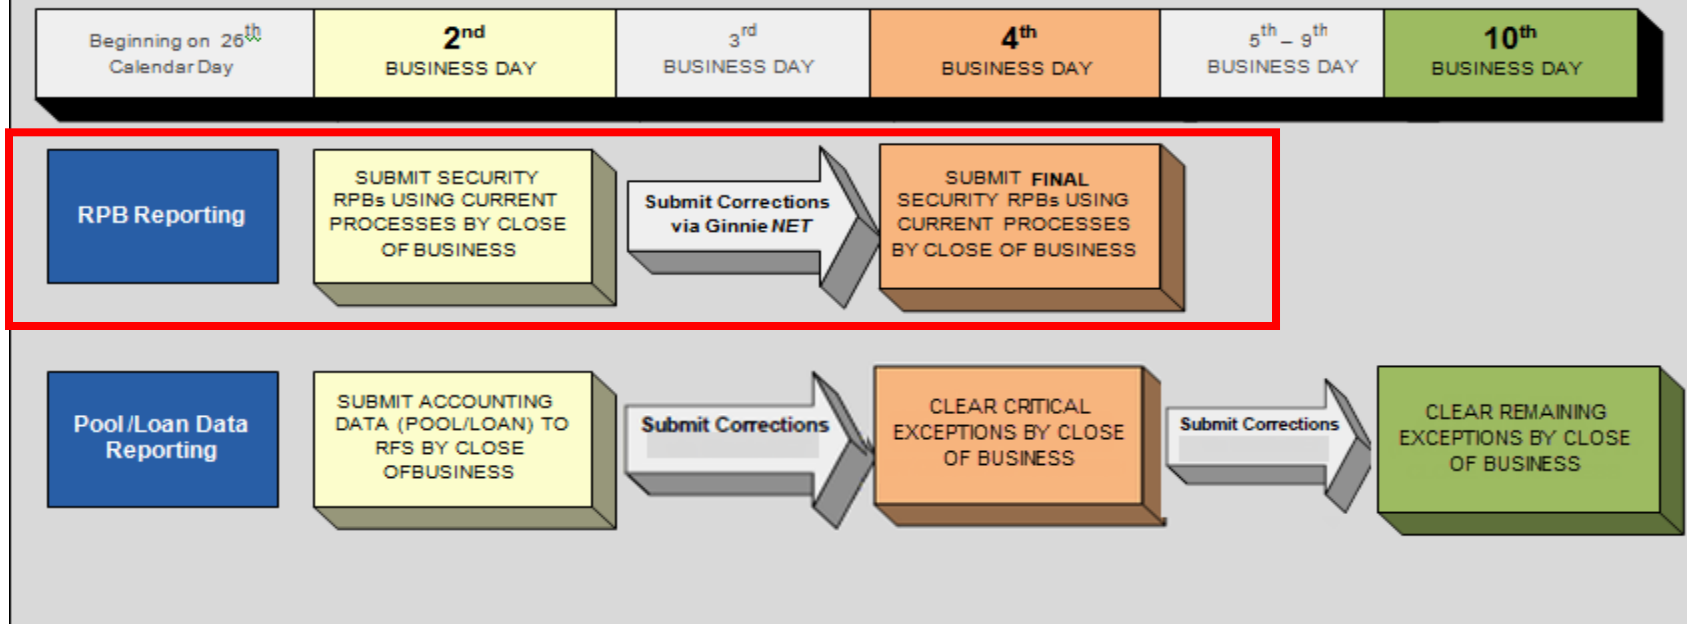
Beginning on $26^{th}$ Calendar Day

$2^{nd}$ BUSINESS DAY

$3^{rd}$ BUSINESS DAY

$4^{th}$ BUSINESS DAY

$5^{th} – 9^{th}$ BUSINESS DAY

$10^{th}$ BUSINESS DAY

RPB Reporting

SUBMIT SECURITY RPBs USING CURRENT PROCESSES BY CLOSE OF BUSINESS

Submit Corrections via Ginnie NET

SUBMIT FINAL SECURITY RPBs USING CURRENT PROCESSES BY CLOSE OF BUSINESS

Pool/Loan Data Reporting

SUBMIT ACCOUNTING DATA (POOL/LOAN) TO RFS BY CLOSE OFBUSINESS

Submit Corrections

CLEAR CRITICAL EXCEPTIONS BY CLOSE OF BUSINESS

Submit Corrections

CLEAR REMAINING EXCEPTIONS BY CLOSE OF BUSINESS